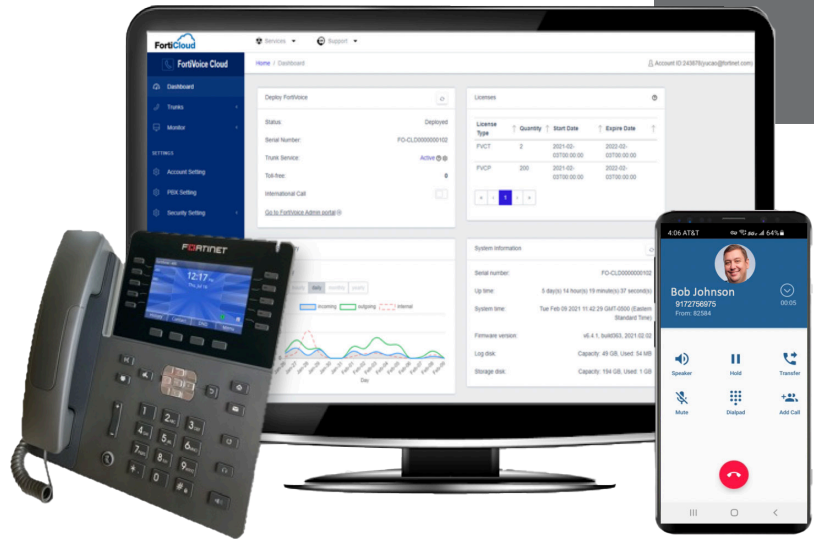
FortiCloud

Services ▾ Support ▾

FortiVoice Cloud

Home / Dashboard

Account ID:243878 (yucao@fortinet.com)

Dashboard

Trunks

Monitor

SETTINGS

Account Setting

PBX Setting

Security Setting

Deploy FortiVoice

Status: Deployed

Serial Number: FO-CLD0000000102

Trunk Service: Active

Toll-free: 8

International Call

Go to FortiVoice Admin portal

Licenses

| License Type | Quantity | Start Date | Expire Date |
|---|---|---|---|
| FVCT | 2 | 2021-02-03T00:00:00 | 2022-02-03T00:00:00 |
| FVCP | 200 | 2021-02-03T00:00:00 | 2022-02-03T00:00:00 |

1

System Information

Serial number: FO-CLD0000000102

Up time: 5 day(s) 14 hour(s) 19 minute(s) 37 second(s)

System time: Tue Feb 09 2021 11:42:29 GMT-0500 (Eastern Standard Time)

Firmware version: v6.4.1, build363, 2021.02.02

Log disk: Capacity: 49 GB, Used: 54 MB

Storage disk: Capacity: 194 GB, Used: 1 GB

daily

Incoming outgoing internal

Day

FORTINET

12:17

4:06 AT&T 64%

Bob Johnson

9172756975

From: 82584

00:05

Speaker

Hold

Transfer

Mute

Dialpad

Add Call